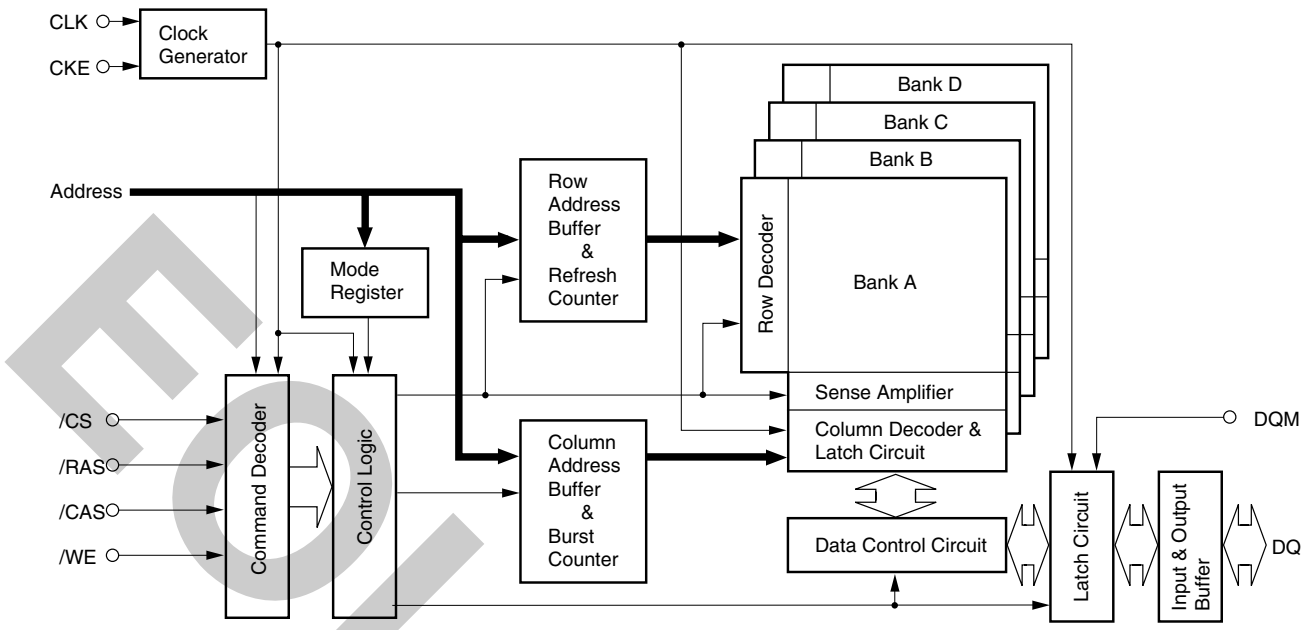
CLK
CKE
Clock Generator
Bank D
Bank C
Bank B
Address
Row Address Buffer & Refresh Counter
Mode Register
Row Decoder
Bank A
Command Decoder
Control Logic
Sense Amplifier
/CS
/RAS
/CAS
/WE
Column Address Buffer & Burst Counter
Column Decoder & Latch Circuit
DQM
Data Control Circuit
Latch Circuit
Input & Output Buffer
DQ